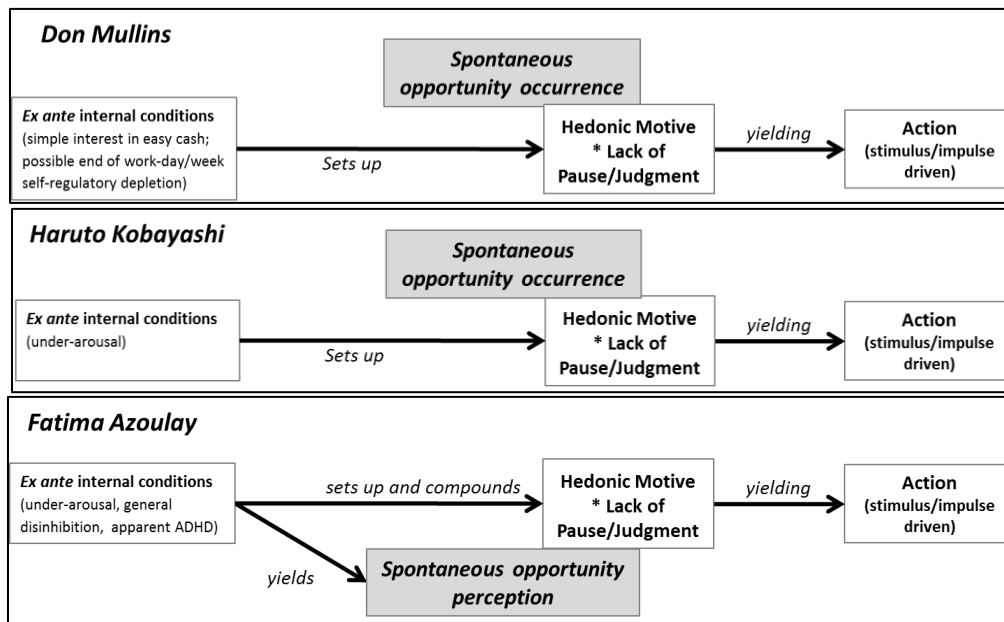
Don Mullins

Spontaneous opportunity occurrence

Ex ante internal conditions (simple interest in easy cash; possible end of work-day/week self-regulatory depletion)

Sets up

Hedonic Motive * Lack of Pause/Judgment

yielding

Action (stimulus/impulse driven)

Haruto Kobayashi

Spontaneous opportunity occurrence

Ex ante internal conditions (under-arousal)

Sets up

Hedonic Motive * Lack of Pause/Judgment

yielding

Action (stimulus/impulse driven)

Fatima Azoulay

Ex ante internal conditions (under-arousal, general disinhibition, apparent ADHD)

sets up and compounds

Hedonic Motive * Lack of Pause/Judgment

yielding

Action (stimulus/impulse driven)

yields

Spontaneous opportunity perception